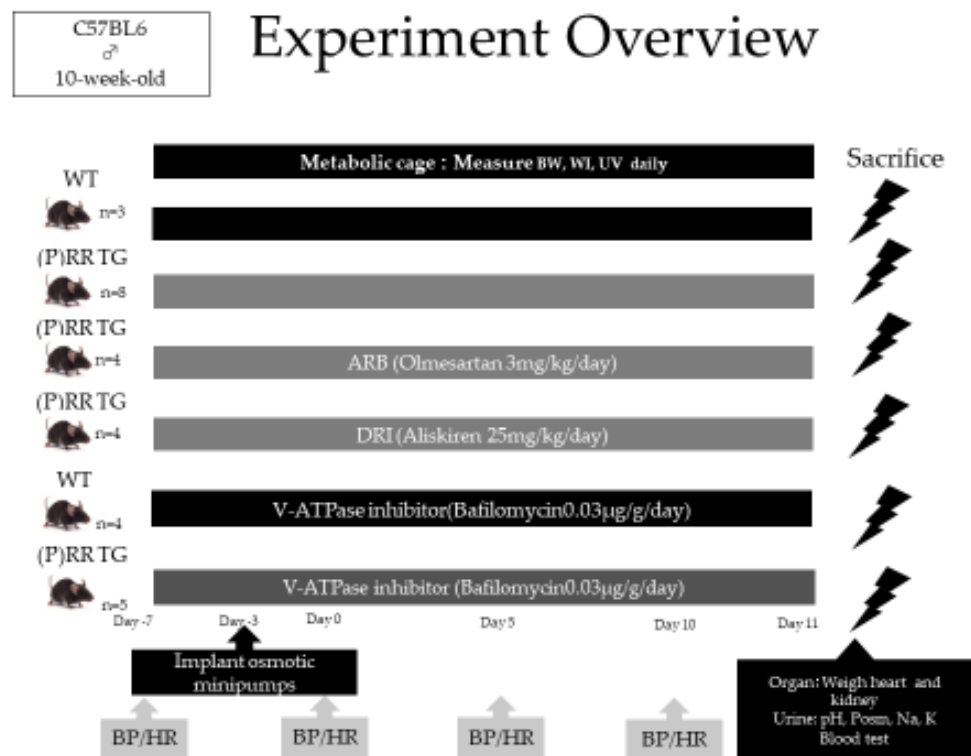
C57BL6
♂
10-week-old

Experiment Overview

Metabolic cage : Measure BW, WI, UV daily

Sacrifice

WT
n=3

(P)RR TG
n=8

(P)RR TG
n=4
ARB (Olmesartan 3mg/kg/day)

(P)RR TG
n=4
DRI (Aliskiren 25mg/kg/day)

WT
n=4
V-ATPase inhibitor(Bafilomycin0.03μg/g/day)

(P)RR TG
n=5
V-ATPase inhibitor (Bafilomycin0.03μg/g/day)

Day -7 Day -3 Day 0 Day 5 Day 10 Day 11

Implant osmotic minipumps

Organ: Weigh heart and kidney
Urine: pH, Posm, Na, K
Blood test

BP/HR BP/HR BP/HR BP/HR